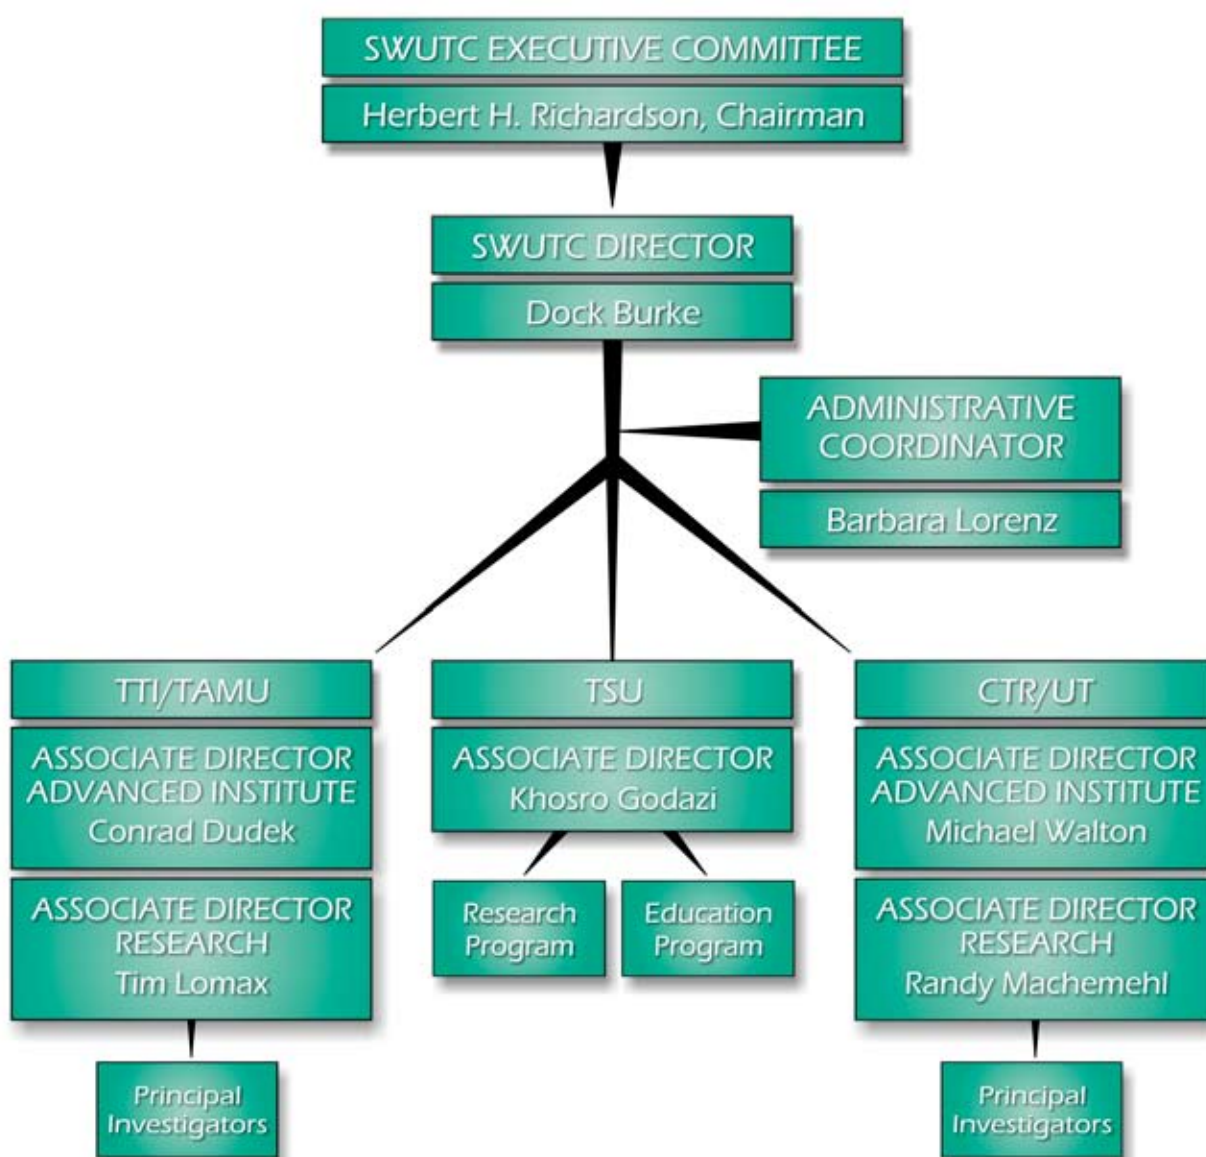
SWUTC EXECUTIVE COMMITTEE

Herbert H. Richardson, Chairman

SWUTC DIRECTOR

Dock Burke

ADMINISTRATIVE COORDINATOR

Barbara Lorenz

TTI/TAMU

ASSOCIATE DIRECTOR ADVANCED INSTITUTE Conrad Dudek

ASSOCIATE DIRECTOR RESEARCH Tim Lomax

Principal Investigators

TSU

ASSOCIATE DIRECTOR Khosro Godazi

Research Program

Education Program

CTR/UT

ASSOCIATE DIRECTOR ADVANCED INSTITUTE Michael Walton

ASSOCIATE DIRECTOR RESEARCH Randy Machemehl

Principal Investigators